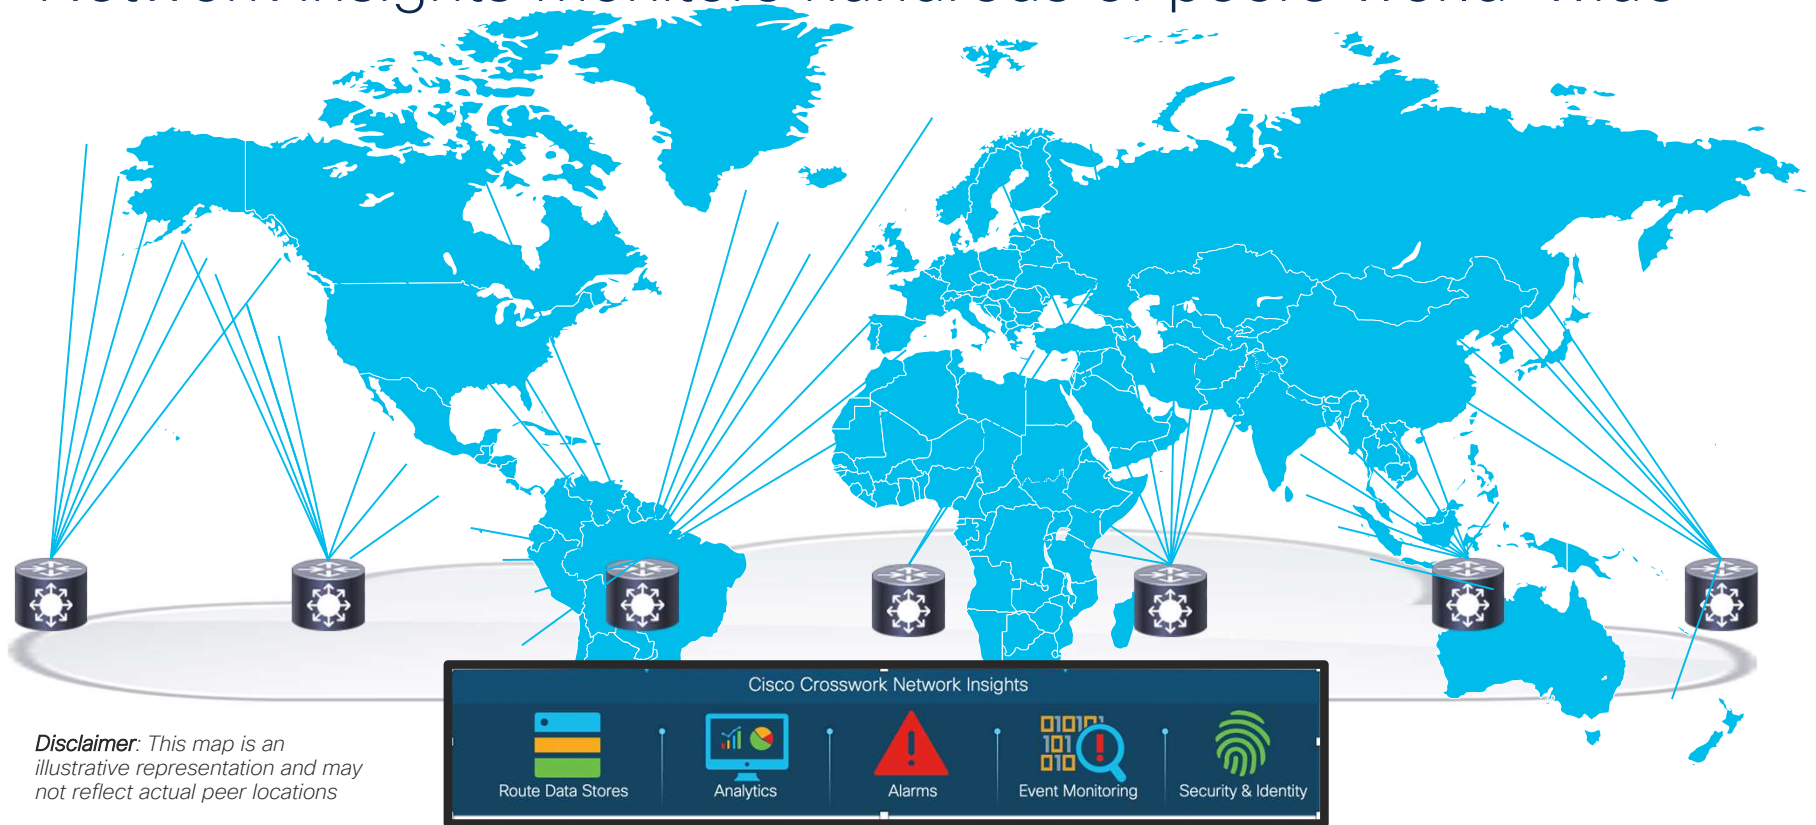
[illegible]

Cisco Crosswork Network Insights

Route Data Stores

Analytics

Alarms

010
101
010

Event Monitoring

Security & Identity

*Disclaimer*: This map is an illustrative representation and may not reflect actual peer locations